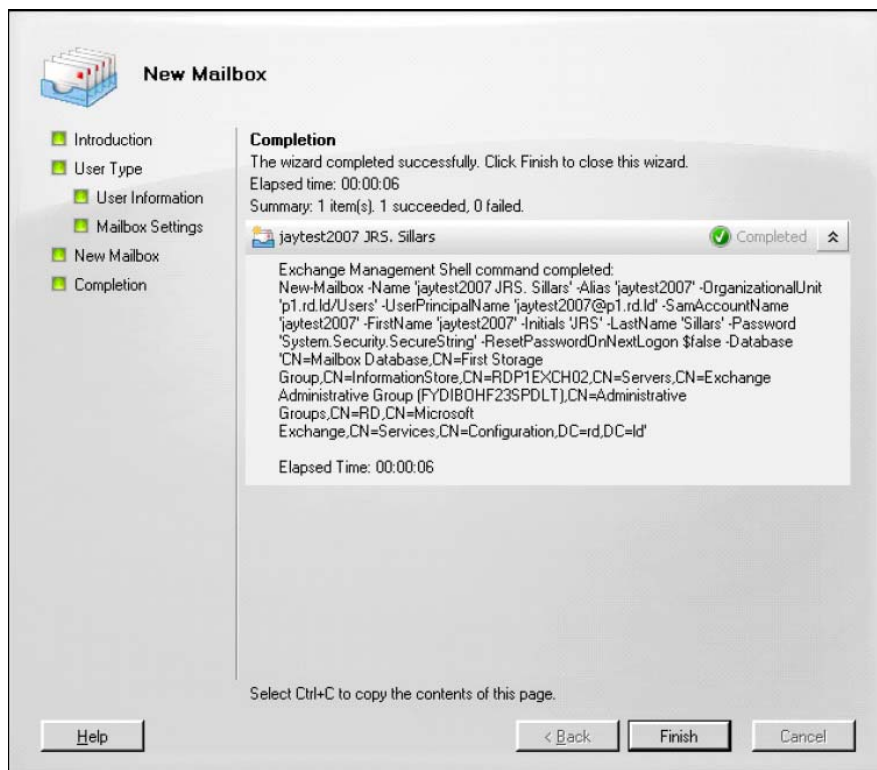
New Mailbox

Introduction
User Type
User Information
Mailbox Settings
New Mailbox
Completion

Completion
The wizard completed successfully. Click Finish to close this wizard.
Elapsed time: 00:00:06
Summary: 1 item(s). 1 succeeded, 0 failed.

jaytest2007 JRS. Sillars Completed

Exchange Management Shell command completed:
New-Mailbox -Name 'jaytest2007 JRS. Sillars' -Alias 'jaytest2007' -OrganizationalUnit 'p1.rd.ld/Users' -UserPrincipalName 'jaytest2007@p1.rd.ld' -SamAccountName 'jaytest2007' -FirstName 'jaytest2007' -Initials 'JRS' -LastName 'Sillars' -Password 'System.Security.SecureString' -ResetPasswordOnNextLogon $false -Database 'CN=Mailbox Database,CN=First Storage Group,CN=InformationStore,CN=RDP1EXCH02,CN=Servers,CN=Exchange Administrative Group (FYDIBOHF23SPDLT),CN=Administrative Groups,CN=RD,CN=Microsoft Exchange,CN=Services,CN=Configuration,DC=rd,DC=ld'

Elapsed Time: 00:00:06

Select Ctrl+C to copy the contents of this page.

Help
< Back
Finish
Cancel